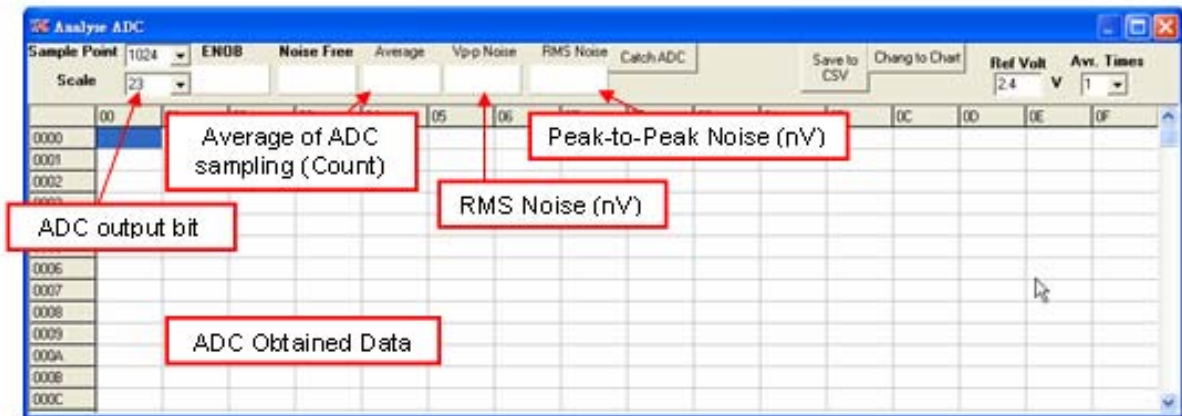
Analyse ADC

Sample Point 1024 ENOB Noise Free Average Vp-p Noise RMS Noise Catch ADC Save to CSV Chang to Chart Ref Volt 2.4 V Avr. Times 1

Scale 23

| | 00 | | | | | 05 | 06 | | | | | 0C | 0D | 0E | 0F |
|---|---|---|---|---|---|---|---|---|---|---|---|---|---|---|---|
| 0000 | | | | | | | | | | | | | | | |
| 0001 | | | | | | | | | | | | | | | |
| 0002 | | | | | | | | | | | | | | | |
| 0006 | | | | | | | | | | | | | | | |
| 0007 | | | | | | | | | | | | | | | |
| 0008 | | | | | | | | | | | | | | | |
| 0009 | | | | | | | | | | | | | | | |
| 000A | | | | | | | | | | | | | | | |
| 000B | | | | | | | | | | | | | | | |
| 000C | | | | | | | | | | | | | | | |

Average of ADC sampling (Count)

Peak-to-Peak Noise (nV)

RMS Noise (nV)

ADC output bit

ADC Obtained Data